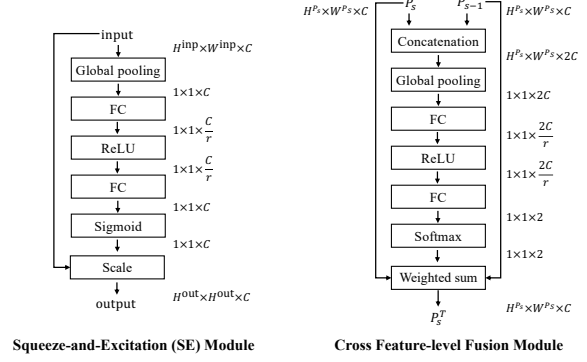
input
$H^{\text{inp}}\times W^{\text{inp}}\times C$
Global pooling
$1\times1\times C$
FC
$1\times1\times\frac{C}{r}$
ReLU
$1\times1\times\frac{C}{r}$
FC
$1\times1\times C$
Sigmoid
$1\times1\times C$
Scale
output
$H^{\text{out}}\times H^{\text{out}}\times C$

Squeeze-and-Excitation (SE) Module

$H^{P_s}\times W^{P_s}\times C$
$P_s$
$P_{s-1}$
$H^{P_s}\times W^{P_s}\times C$
Concatenation
$H^{P_s}\times W^{P_s}\times 2C$
Global pooling
$1\times1\times 2C$
FC
$1\times1\times\frac{2C}{r}$
ReLU
$1\times1\times\frac{2C}{r}$
FC
$1\times1\times2$
Softmax
$1\times1\times2$
Weighted sum
$H^{P_s}\times W^{P_s}\times C$
$P_s^T$

Cross Feature-level Fusion Module